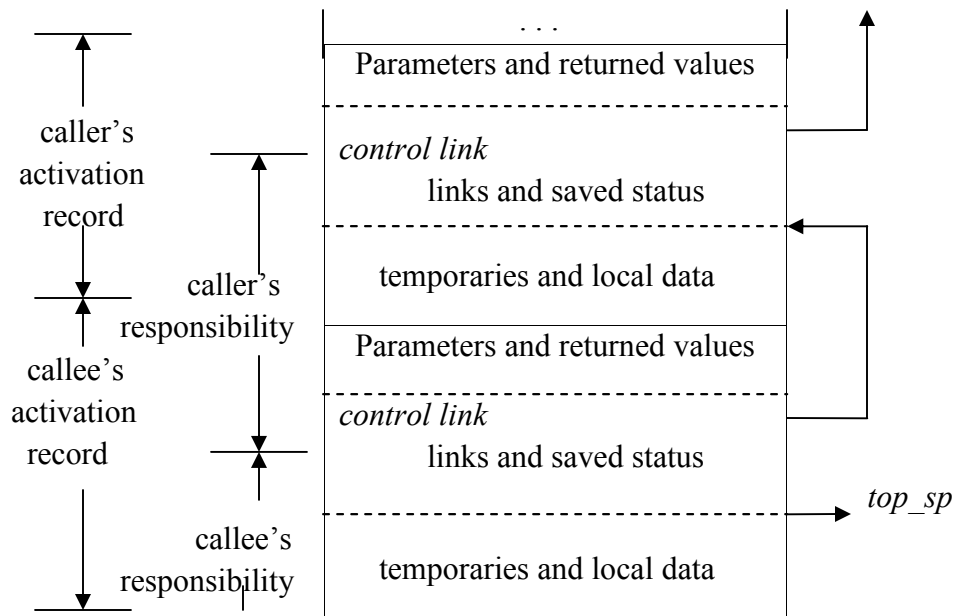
. . .

Parameters and returned values

caller's activation record

control link

links and saved status

temporaries and local data

caller's responsibility

Parameters and returned values

callee's activation record

control link

links and saved status

top_sp

callee's responsibility

temporaries and local data